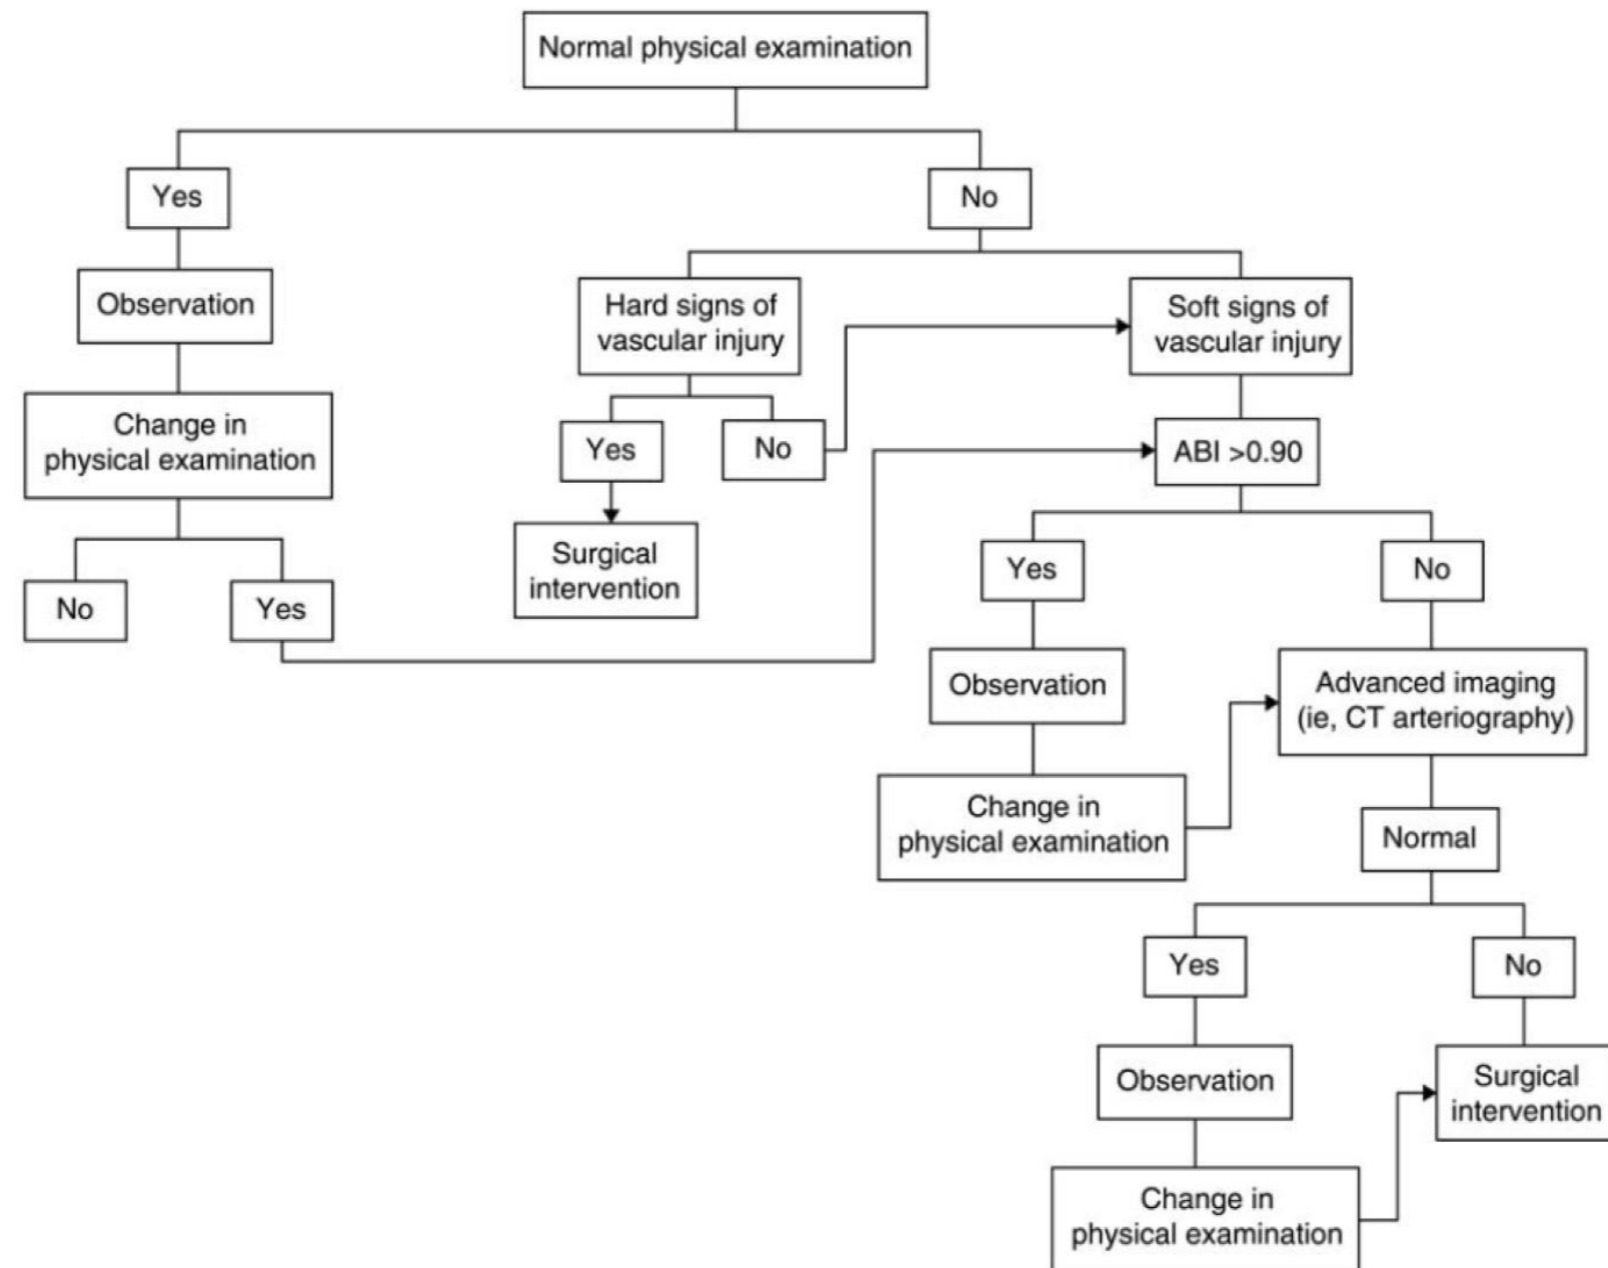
Normal physical examination

Yes

No

Observation

Change in physical examination

No

Yes

Hard signs of vascular injury

Yes

No

Surgical intervention

Soft signs of vascular injury

ABI >0.90

Yes

No

Observation

Change in physical examination

Advanced imaging (ie, CT arteriography)

Normal

Yes

No

Observation

Change in physical examination

Surgical intervention